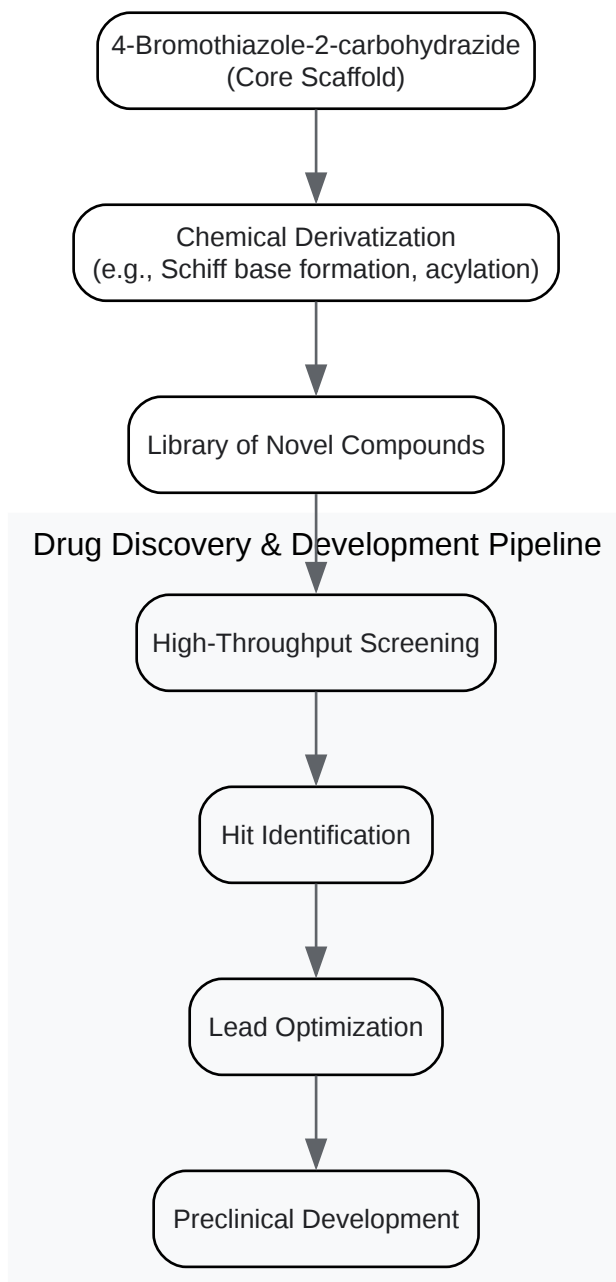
4-Bromothiazole-2-carbohydrazide
(Core Scaffold)

Chemical Derivatization
(e.g., Schiff base formation, acylation)

Library of Novel Compounds

Drug Discovery & Development Pipeline

High-Throughput Screening

Hit Identification

Lead Optimization

Preclinical Development